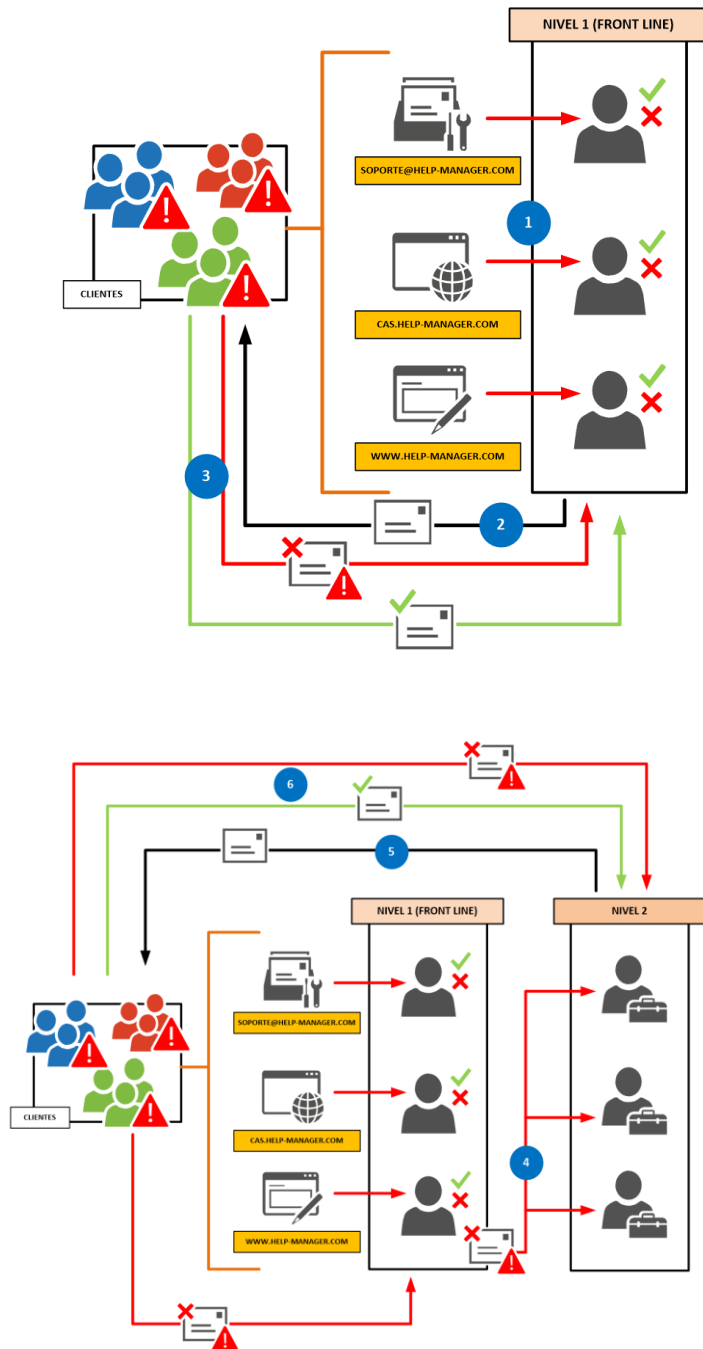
NIVEL 1 (FRONT LINE)

SOPORTE@HELP-MANAGER.COM

1

CLIENTES

CAS.HELP-MANAGER.COM

WWW.HELP-MANAGER.COM

3

2

6

5

NIVEL 1 (FRONT LINE)

NIVEL 2

SOPORTE@HELP-MANAGER.COM

CLIENTES

CAS.HELP-MANAGER.COM

4

WWW.HELP-MANAGER.COM